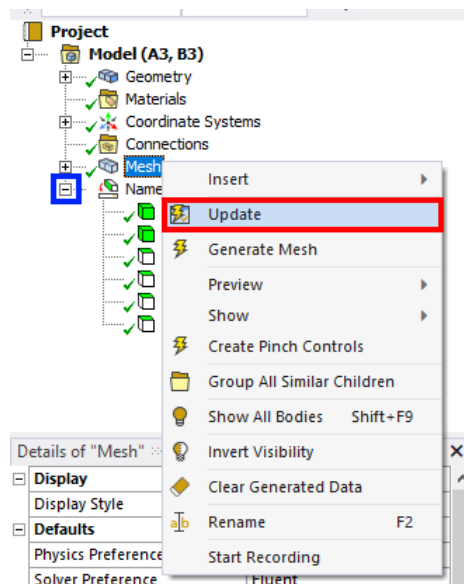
Project
Model (A3, B3)
Geometry
Materials
Coordinate Systems
Connections
Mesh
Name

Insert
Update
Generate Mesh
Preview
Show
Create Pinch Controls
Group All Similar Children
Show All Bodies Shift+F9
Invert Visibility
Clear Generated Data
Rename F2
Start Recording

Details of "Mesh"
Display
Display Style
Defaults
Physics Preference
Solver Preference Fluent